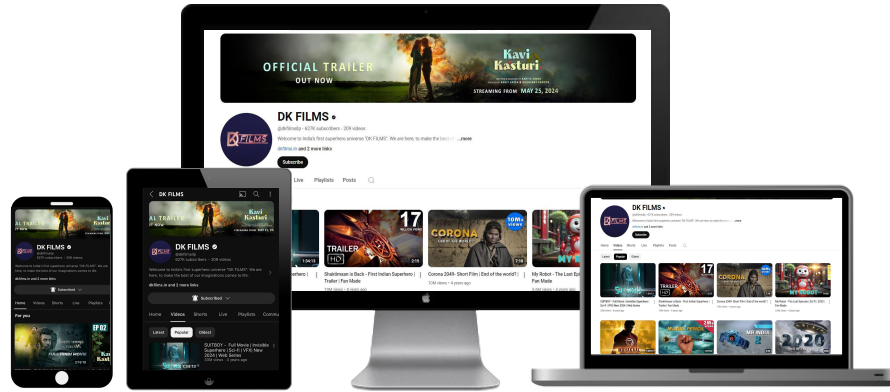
OFFICIAL TRAILER
OUT NOW

Kavi Kasturi

STREAMING FROM: MAY 25, 2024

DK FILMS

@dkfilmsdiy · 627K subscribers · 209 videos

Welcome to India's first superhero universe "DK FILMS". We are here, to make the best of ...more

dkfilms.in and 2 more links

Subscribe

Live Playlists Posts

17

TRAILER

1:54:15

Shaktimaan is Back - First Indian Superhero | Trailer | Fan Made

CORONA

10M+ views

Corona 2049- Short Film | End of the world? |

Mr Robot - The Lost Ep... Fan Made

DK FILMS

Welcome to India's first superhero universe "DK FILMS". We are here, to make the best of our imaginations come to life

dkfilms.in and 2 more links

Subscribed

Home Videos Shorts Live Playlists

For you

EP 02

DK FILMS

@dkfilmsdiy

627K subscribers · 209 videos

Welcome to India's first superhero universe "DK FILMS". We are here, to make the best of our imaginations come to life

dkfilms.in and 2 more links

Subscribed

Home Videos Shorts Live Playlists Community

Latest Popular Oldest

SUIT6DY - Full Movie | Invisible SuperHero | Sci-Fi | VFX| New 2024 | Web Series

DK FILMS

Home Videos Shorts Live Playlists Posts

Latest Popular Oldest

17

CORONA

2020